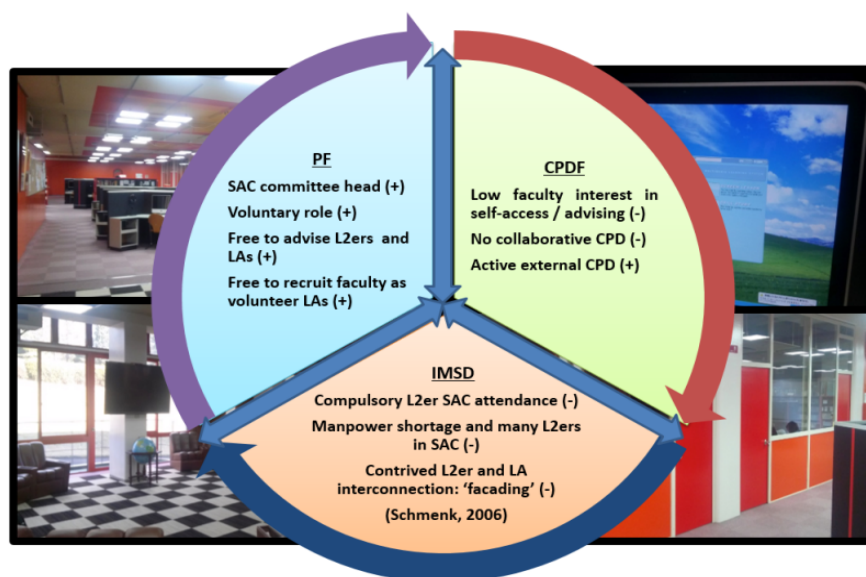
PF

SAC committee head (+)

Voluntary role (+)

Free to advise L2ers and LAs (+)

Free to recruit faculty as volunteer LAs (+)

CPDF

Low faculty interest in self-access / advising (-)

No collaborative CPD (-)

Active external CPD (+)

IMSD

Compulsory L2er SAC attendance (-)

Manpower shortage and many L2ers in SAC (-)

Contrived L2er and LA interconnection: 'facading' (-)

(Schmenk, 2006)